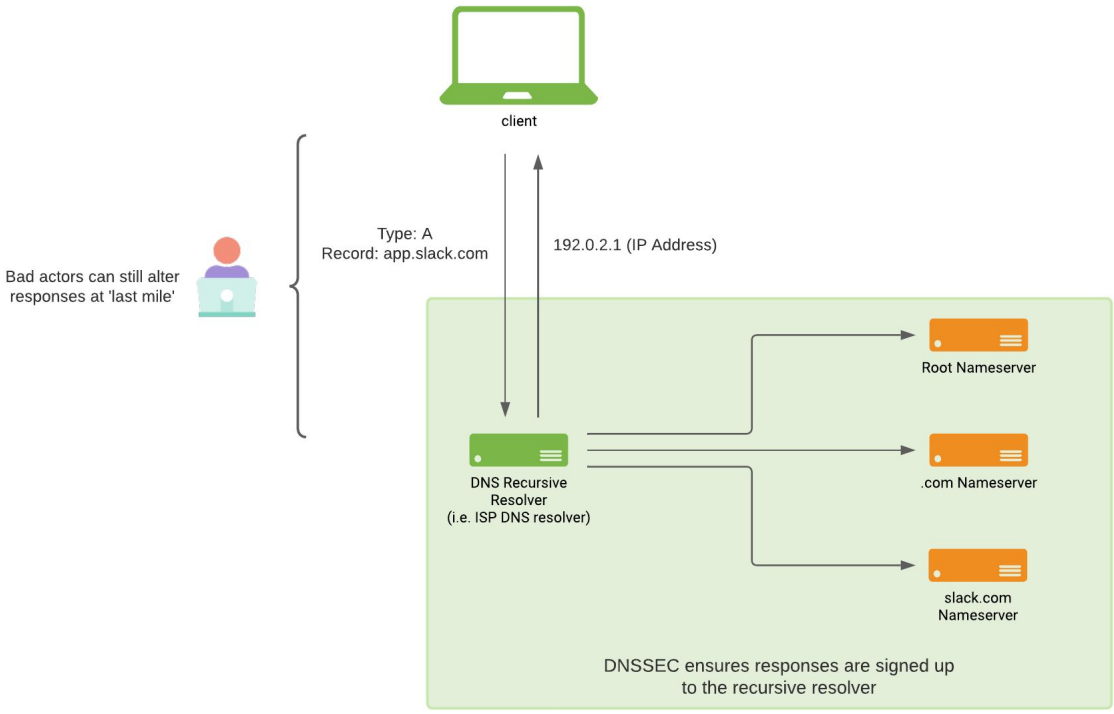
client

Type: A
Record: app.slack.com

192.0.2.1 (IP Address)

Bad actors can still alter responses at 'last mile'

Root Nameserver

DNS Recursive Resolver
(i.e. ISP DNS resolver)

.com Nameserver

slack.com Nameserver

DNSSEC ensures responses are signed up to the recursive resolver